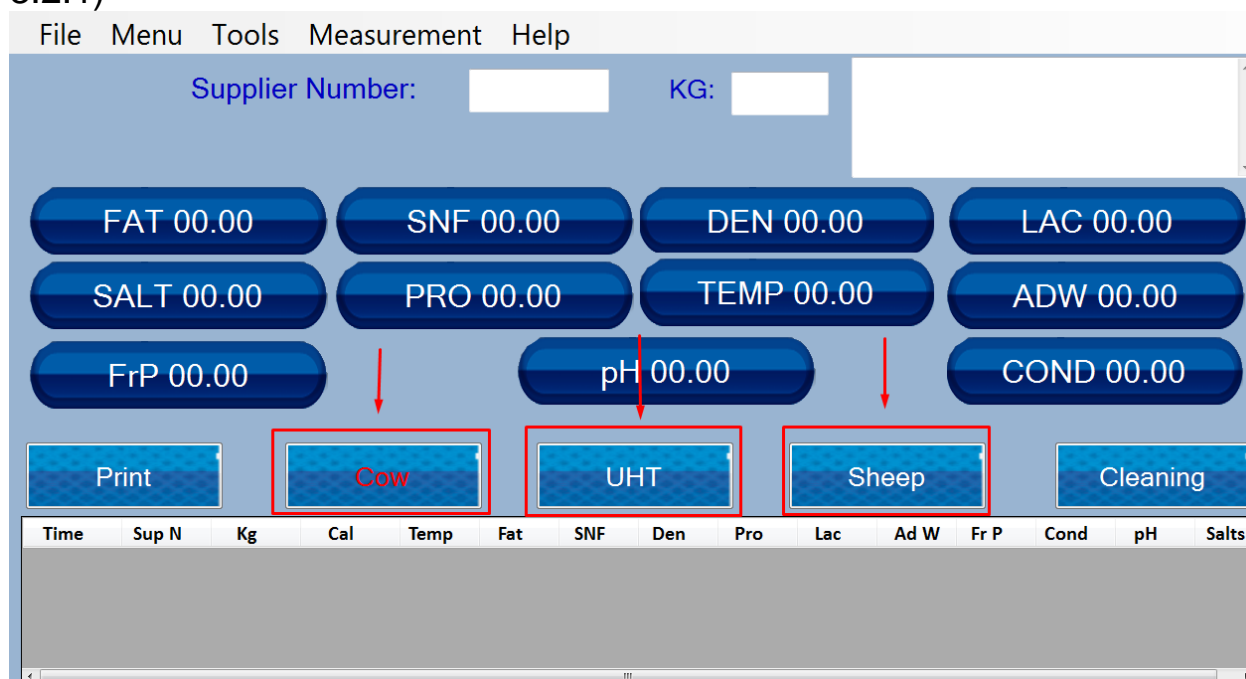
File Menu Tools Measurement Help

Supplier Number: KG:

FAT 00.00 SNF 00.00 DEN 00.00 LAC 00.00

SALT 00.00 PRO 00.00 TEMP 00.00 ADW 00.00

FrP 00.00 pH 00.00 COND 00.00

Print Cow UHT Sheep Cleaning

| Time | Sup N | Kg | Cal | Temp | Fat | SNF | Den | Pro | Lac | Ad W | Fr P | Cond | pH | Salts |
|---|---|---|---|---|---|---|---|---|---|---|---|---|---|---|